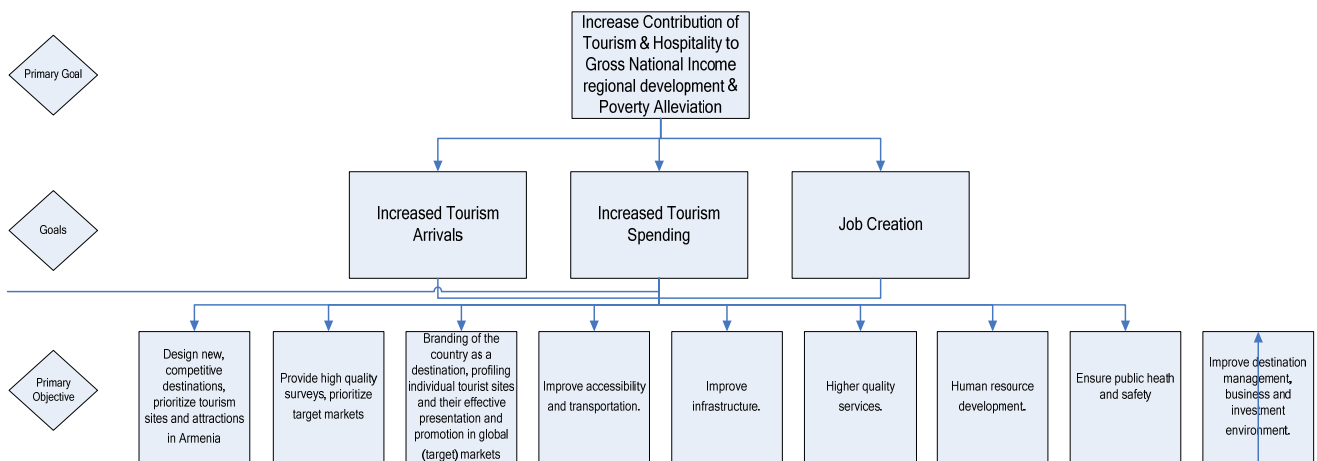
Primary Goal

Increase Contribution of Tourism & Hospitality to Gross National Income regional development & Poverty Alleviation

Goals

Increased Tourism Arrivals

Increased Tourism Spending

Job Creation

Primary Objective

Design new, competitive destinations, prioritize tourism sites and attractions in Armenia

Provide high quality surveys, prioritize target markets

Branding of the country as a destination, profiling individual tourist sites and their effective presentation and promotion in global (target) markets

Improve accessibility and transportation.

Improve infrastructure.

Higher quality services.

Human resource development.

Ensure public heath and safety

Improve destination management, business and investment environment.